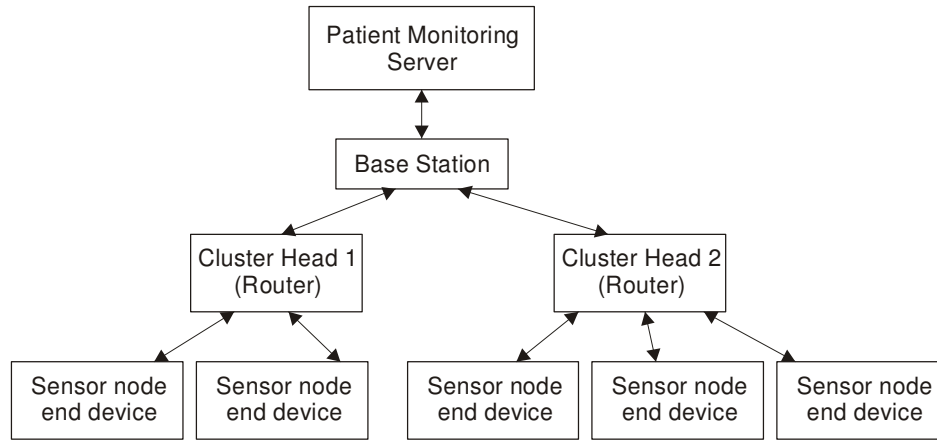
Patient Monitoring Server

Base Station

Cluster Head 1 (Router)

Cluster Head 2 (Router)

Sensor node end device

Sensor node end device

Sensor node end device

Sensor node end device

Sensor node end device